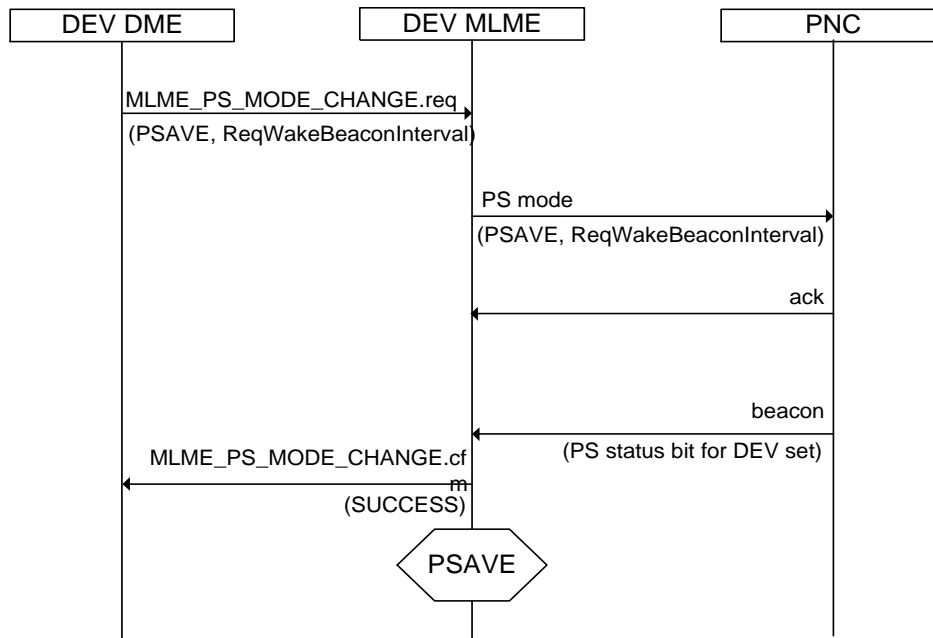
DEV DME

DEV MLME

PNC

MLME_PS_MODE_CHANGE.req
(PSAVE, ReqWakeBeaconInterval)

PS mode
(PSAVE, ReqWakeBeaconInterval)

ack

beacon
(PS status bit for DEV set)

MLME_PS_MODE_CHANGE.cfm
(SUCCESS)

PSAVE